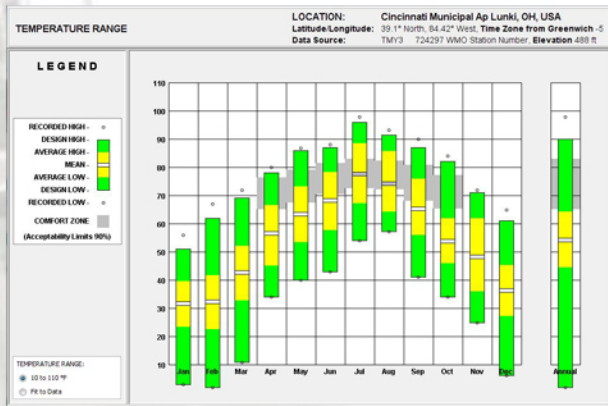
TEMPERATURE RANGE

LOCATION: Cincinnati Municipal Ap Lunki, OH, USA
Latitude/Longitude: 39.1° North, 84.42° West, Time Zone from Greenwich -5
Data Source: TMY3 724297 WMO Station Number, Elevation 488 ft

LEGEND

RECORDED HIGH -
DESIGN HIGH -
AVERAGE HIGH -
MEAN -
AVERAGE LOW -
DESIGN LOW -
RECORDED LOW -
COMFORT ZONE
(Acceptability Limits 90%)

TEMPERATURE RANGE:
10 to 110 °F
Fit to Data

110
100
90
80
70
60
50
40
30
20
10

Jan Feb Mar Apr May Jun Jul Aug Sep Oct Nov Dec Annual